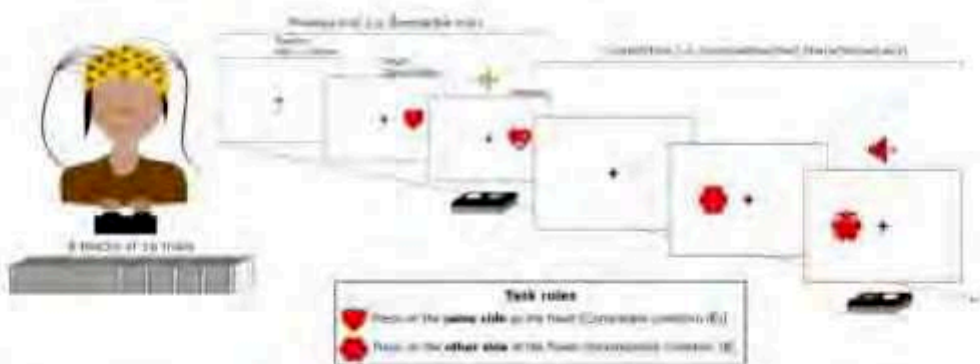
Previous trial (i.e. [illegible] trial)

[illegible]

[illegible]

Current trial (i.e. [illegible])

8 blocks of 24 trials

Task rules

Press on the **same side** as the heart (Congruent condition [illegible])

Press on the **other side** of the flower (Incongruent condition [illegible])